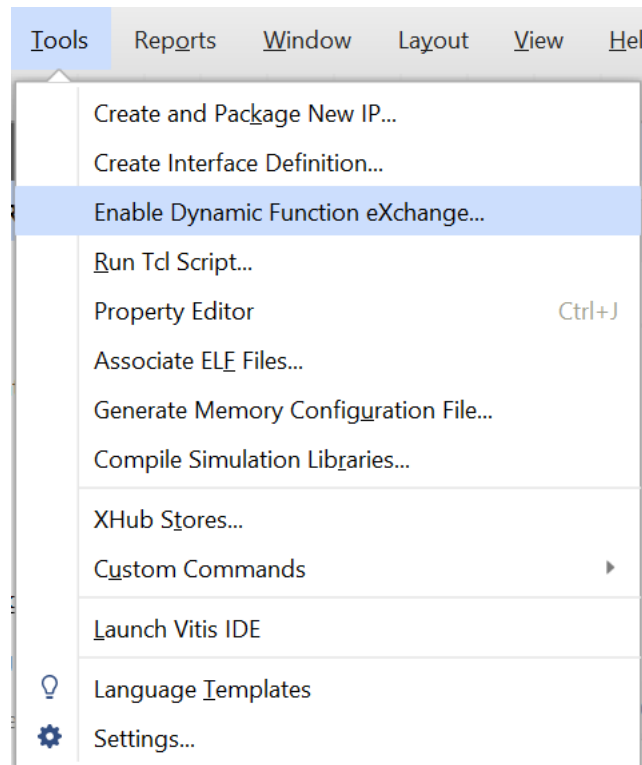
Tools Reports Window Layout View Hel

Create and Package New IP...
Create Interface Definition...
Enable Dynamic Function eXchange...
Run Tcl Script...
Property Editor Ctrl+J
Associate ELF Files...
Generate Memory Configuration File...
Compile Simulation Libraries...
XHub Stores...
Custom Commands
Launch Vitis IDE
Language Templates
Settings...